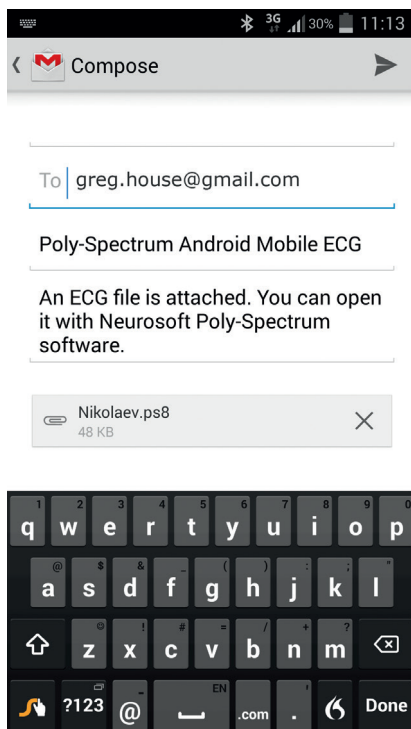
3G 30% 11:13

Compose

To greg.house@gmail.com

Poly-Spectrum Android Mobile ECG

An ECG file is attached. You can open it with Neurosoft Poly-Spectrum software.

Nikolaev.ps8
48 KB

1 q 2 w 3 e 4 r 5 t 6 y 7 u 8 i 9 o 0 p
@ a $ s & d - f ( g ) h ; j : k " l
© z ! x # c = v / b + n ? m
?123 @ EN .com ' . Done